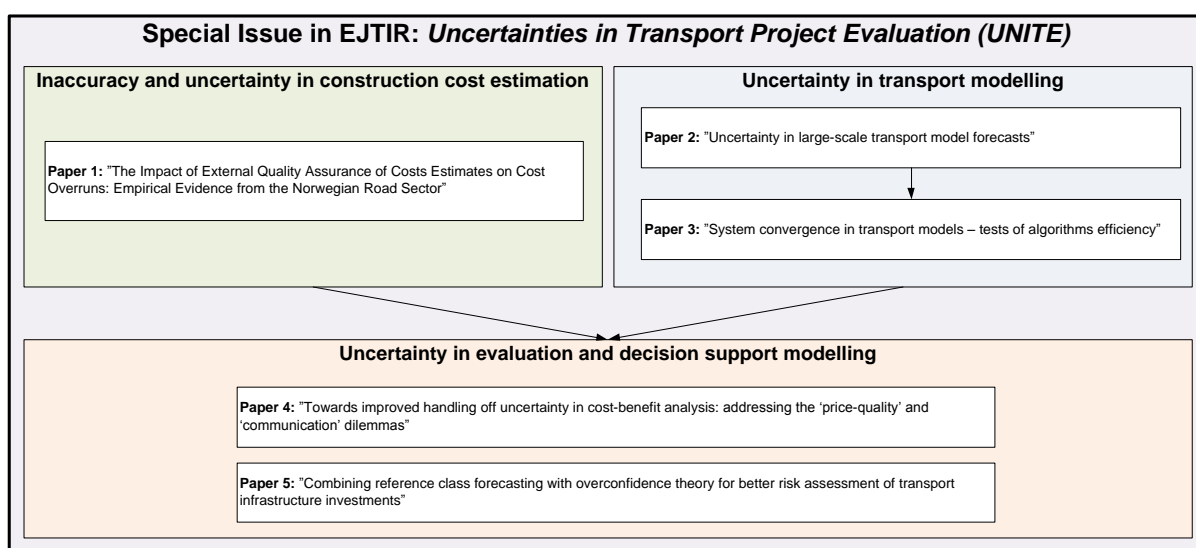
**Special Issue in EJTIR:** ***Uncertainties in Transport Project Evaluation (UNITE)***

**Inaccuracy and uncertainty in construction cost estimation**

**Paper 1:** "The Impact of External Quality Assurance of Costs Estimates on Cost Overruns: Empirical Evidence from the Norwegian Road Sector"

**Uncertainty in transport modelling**

**Paper 2:** "Uncertainty in large-scale transport model forecasts"

**Paper 3:** "System convergence in transport models – tests of algorithms efficiency"

**Uncertainty in evaluation and decision support modelling**

**Paper 4:** "Towards improved handling off uncertainty in cost-benefit analysis: addressing the 'price-quality' and 'communication' dilemmas"

**Paper 5:** "Combining reference class forecasting with overconfidence theory for better risk assessment of transport infrastructure investments"